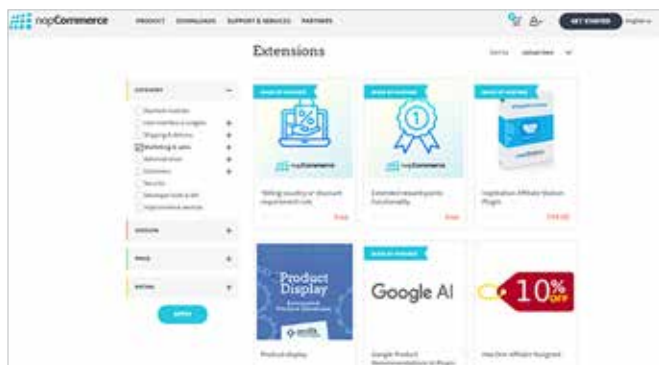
nopCommerce PRODUCT DOWNLOADS SUPPORT & SERVICES PARTNERS

GET STARTED English

Extensions

Sort by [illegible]

CATEGORY

Payment modules
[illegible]
Shipping & delivery
Marketing & sales
Administration
Customers
Security
Developer tools & API
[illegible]

VERSION

PRICE

RATING

APPLY

nopCommerce

nopCommerce

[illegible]

Free

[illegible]

Free

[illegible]

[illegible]

Product Display

Product display

Google AI

Google Product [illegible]

10% OFF

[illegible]